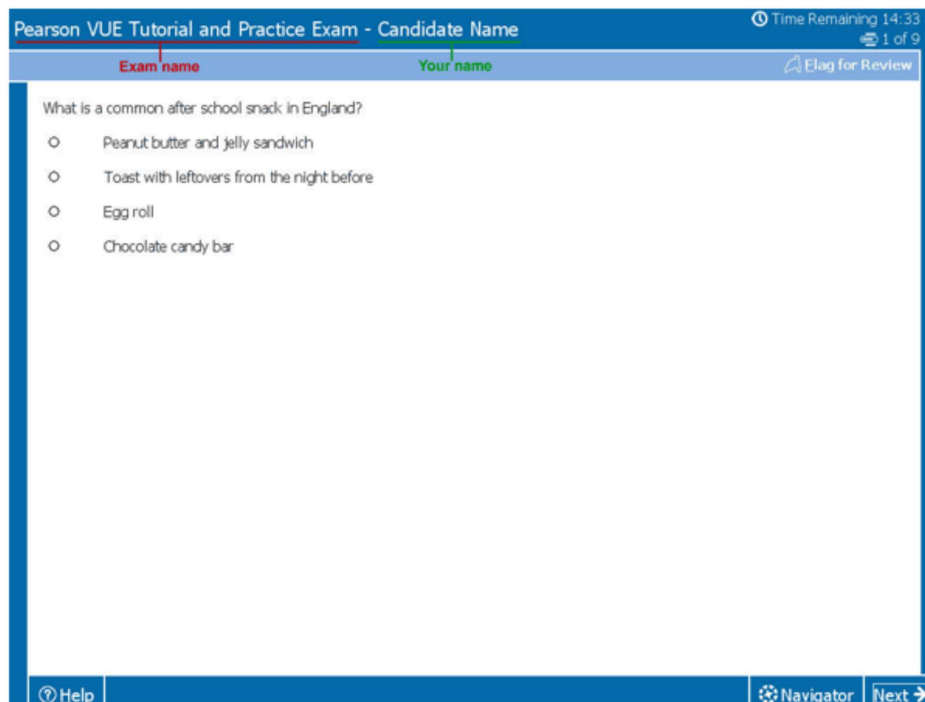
Pearson VUE Tutorial and Practice Exam - Candidate Name

Time Remaining 14:33
1 of 9

Exam name
Your name

Flag for Review

What is a common after school snack in England?

Peanut butter and jelly sandwich

Toast with leftovers from the night before

Egg roll

Chocolate candy bar

Help

Navigator

Next